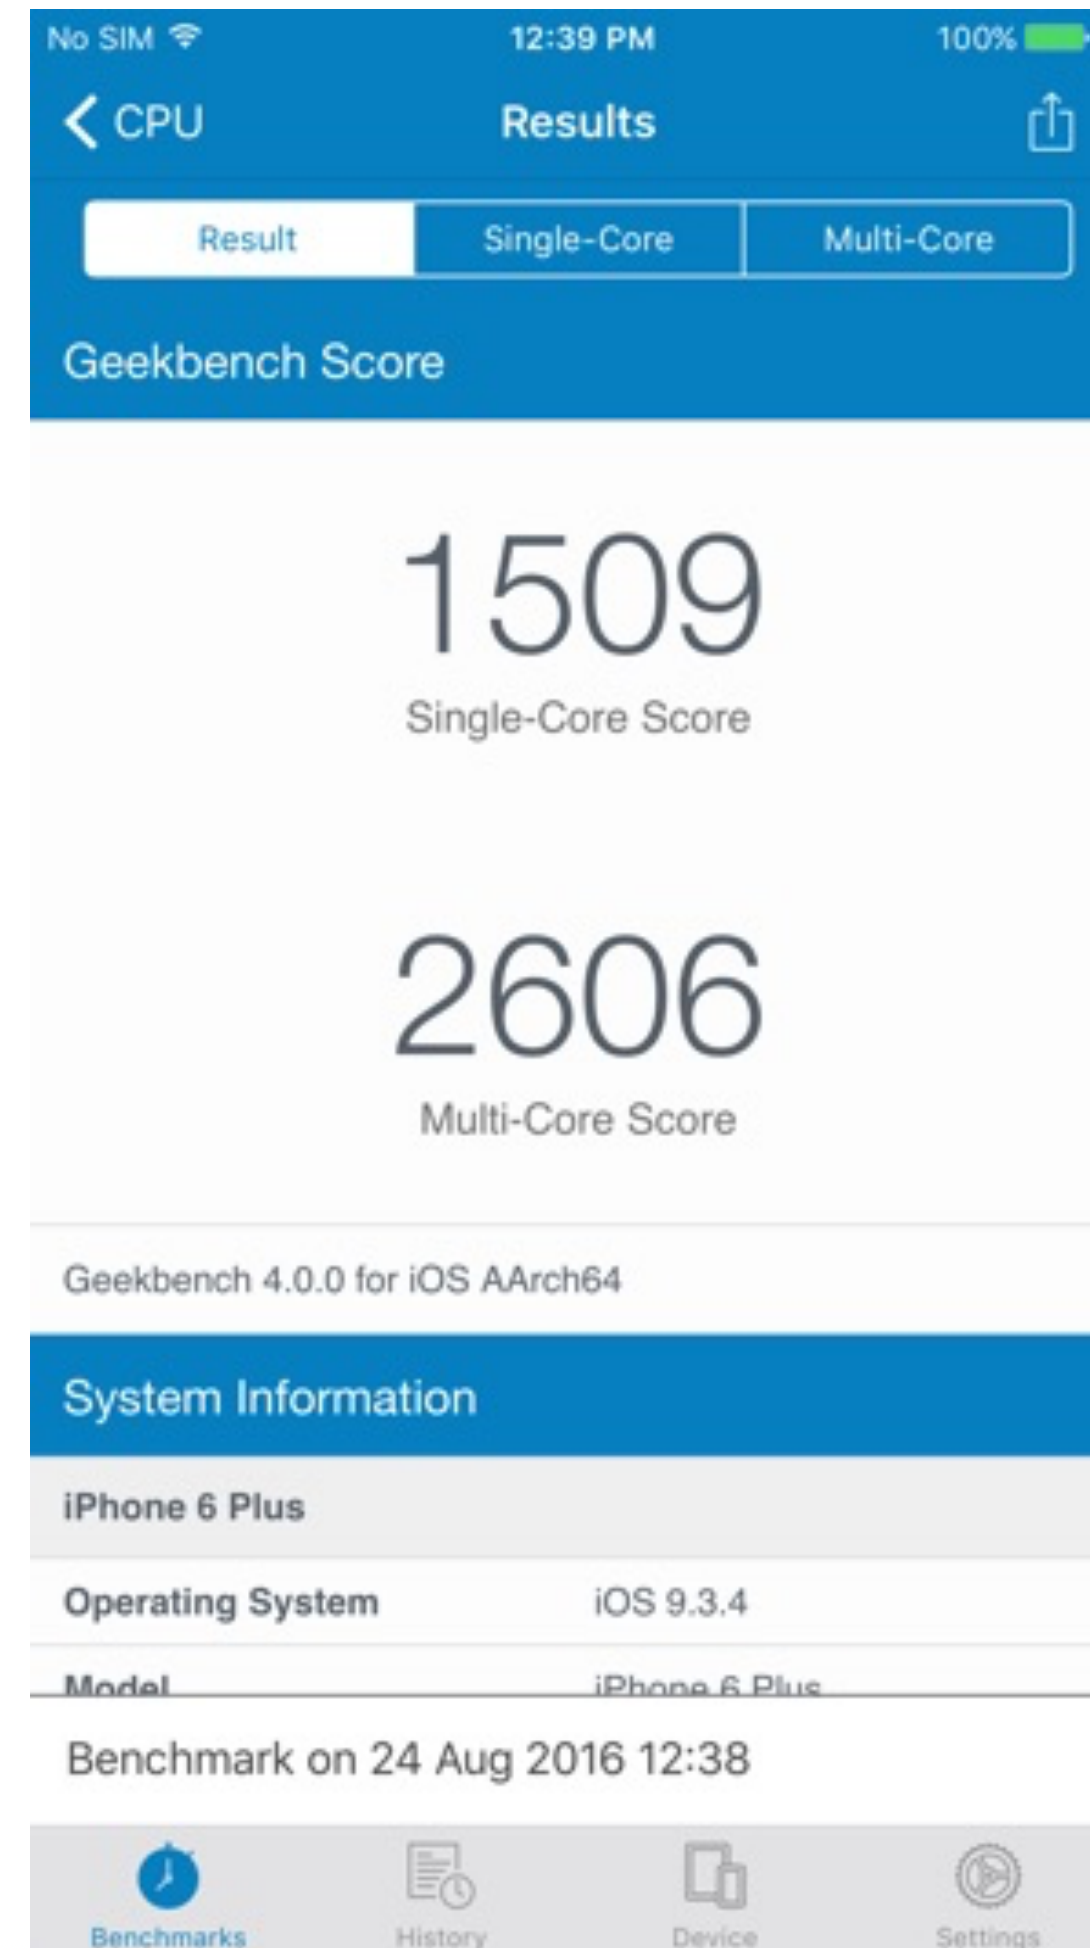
No SIM 12:39 PM 100%

CPU Results

Result Single-Core Multi-Core

Geekbench Score

1509
Single-Core Score

2606
Multi-Core Score

Geekbench 4.0.0 for iOS AArch64

System Information

iPhone 6 Plus

| Operating System | iOS 9.3.4 |
|---|---|
| Model | iPhone 6 Plus |

Benchmark on 24 Aug 2016 12:38

Benchmarks History Device Settings